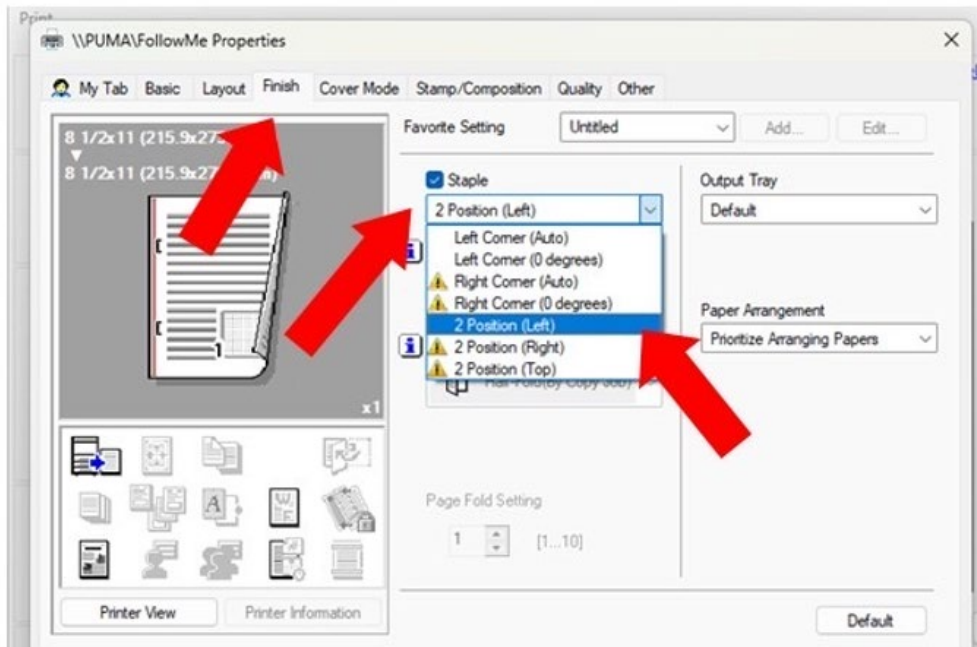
Print

\\PUMA\FollowMe Properties

My Tab Basic Layout Finish Cover Mode Stamp/Composition Quality Other

8 1/2x11 (215.9x27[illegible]
8 1/2x11 (215.9x27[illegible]

x1

Favorite Setting Untitled Add... Edit...

Staple
2 Position (Left)
Left Corner (Auto)
Left Corner (0 degrees)
Right Corner (Auto)
Right Corner (0 degrees)
2 Position (Left)
2 Position (Right)
2 Position (Top)
Half-Fold(By Copy Job)

Output Tray
Default

Paper Arrangement
Prioritize Arranging Papers

Page Fold Setting
1 [1...10]

Printer View Printer Information

Default